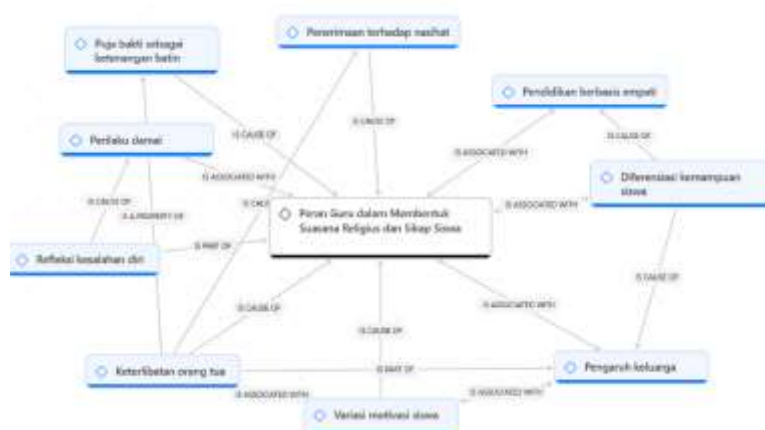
Puja bakti sebagai ketenangan batin

Penerimaan terhadap nasihat

Pendidikan berbasis empati

Perilaku damai

Diferensiasi kemampuan siswa

Peran Guru dalam Membentuk Suasana Religius dan Sikap Siswa

Refleksi kesalahan diri

Keterlibatan orang tua

Pengaruh keluarga

Variasi motivasi siswa

IS CAUSE OF

IS CAUSE OF

IS ASSOCIATED WITH

IS CAUSE OF

IS ASSOCIATED WITH

IS ASSOCIATED WITH

IS CAUSE OF

IS A PROPERTY OF

IS CAUSE OF

IS PART OF

IS CAUSE OF

IS CAUSE OF

IS ASSOCIATED WITH

IS CAUSE OF

IS PART OF

IS ASSOCIATED WITH

IS ASSOCIATED WITH